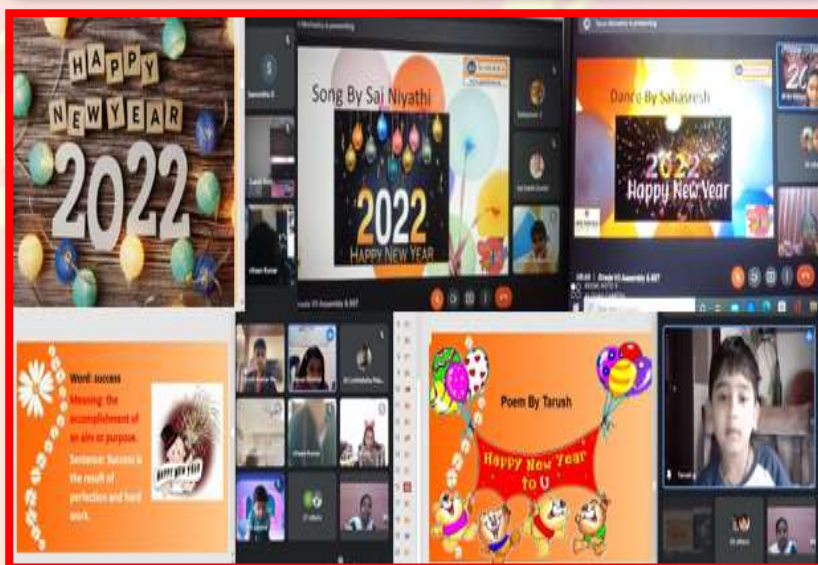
HAPPY NEW YEAR 2022

Song By Sai Niyathi

2022 HAPPY NEW YEAR

Dance By Sahasresh

2022 Happy New Year

Word: success

Meaning: the accomplishment of an aim or purpose.

Sentence: Success is the result of perfection and hard work.

Happy New Year

Poem By Tarush

Happy New Year to U